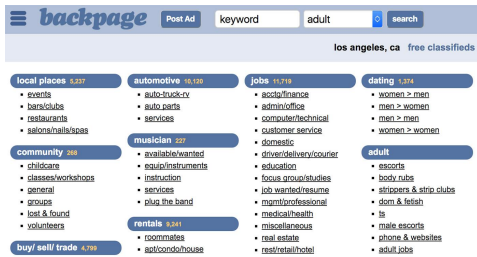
backpage Post Ad keyword adult search

los angeles, ca free classifieds

local places 5,237
events
bars/clubs
restaurants
salons/nails/spas

community 268
childcare
classes/workshops
general
groups
lost & found
volunteers

buy/ sell/ trade 4,799

automotive 10,120
auto-truck-rv
auto parts
services

musician 227
available/wanted
equip/instruments
instruction
services
plug the band

rentals 9,241
roommates
apt/condo/house

jobs 11,719
acctg/finance
admin/office
computer/technical
customer service
domestic
driver/delivery/courier
education
focus group/studies
job wanted/resume
mgmt/professional
medical/health
miscellaneous
real estate
rest/retail/hotel

dating 1,374
women > men
men > women
men > men
women > women

adult
escorts
body rubs
strippers & strip clubs
dom & fetish
ts
male escorts
phone & websites
adult jobs